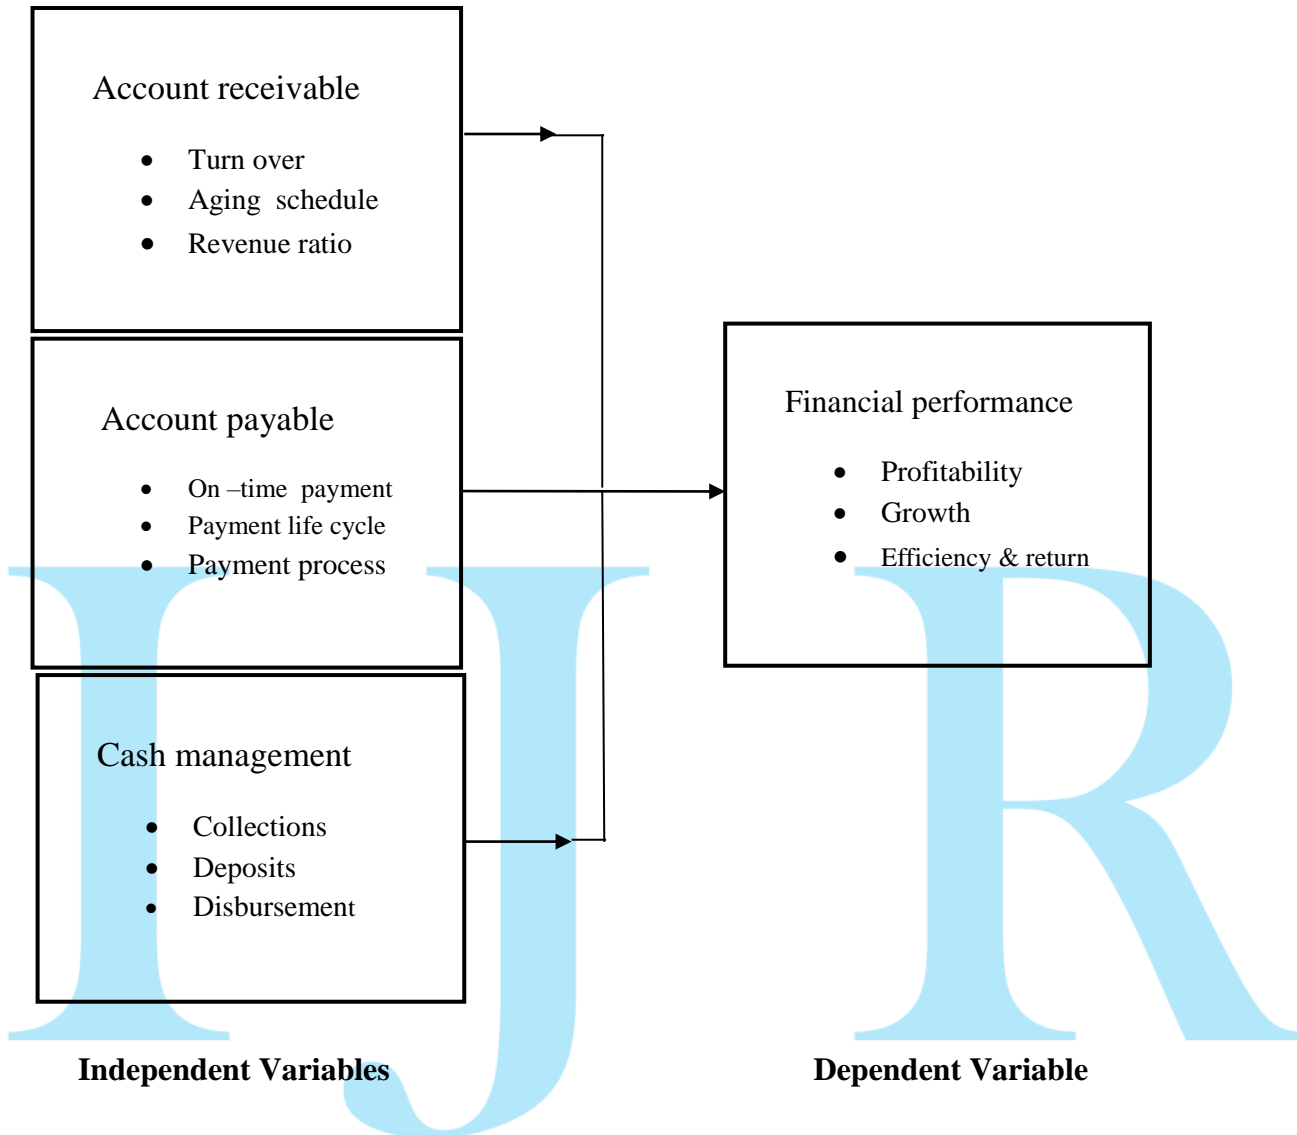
Account receivable

- Turn over
- Aging schedule
- Revenue ratio

Account payable

- On –time payment
- Payment life cycle
- Payment process

Cash management

- Collections
- Deposits
- Disbursement

Financial performance

- Profitability
- Growth
- Efficiency & return

IJR

**Independent Variables**

**Dependent Variable**